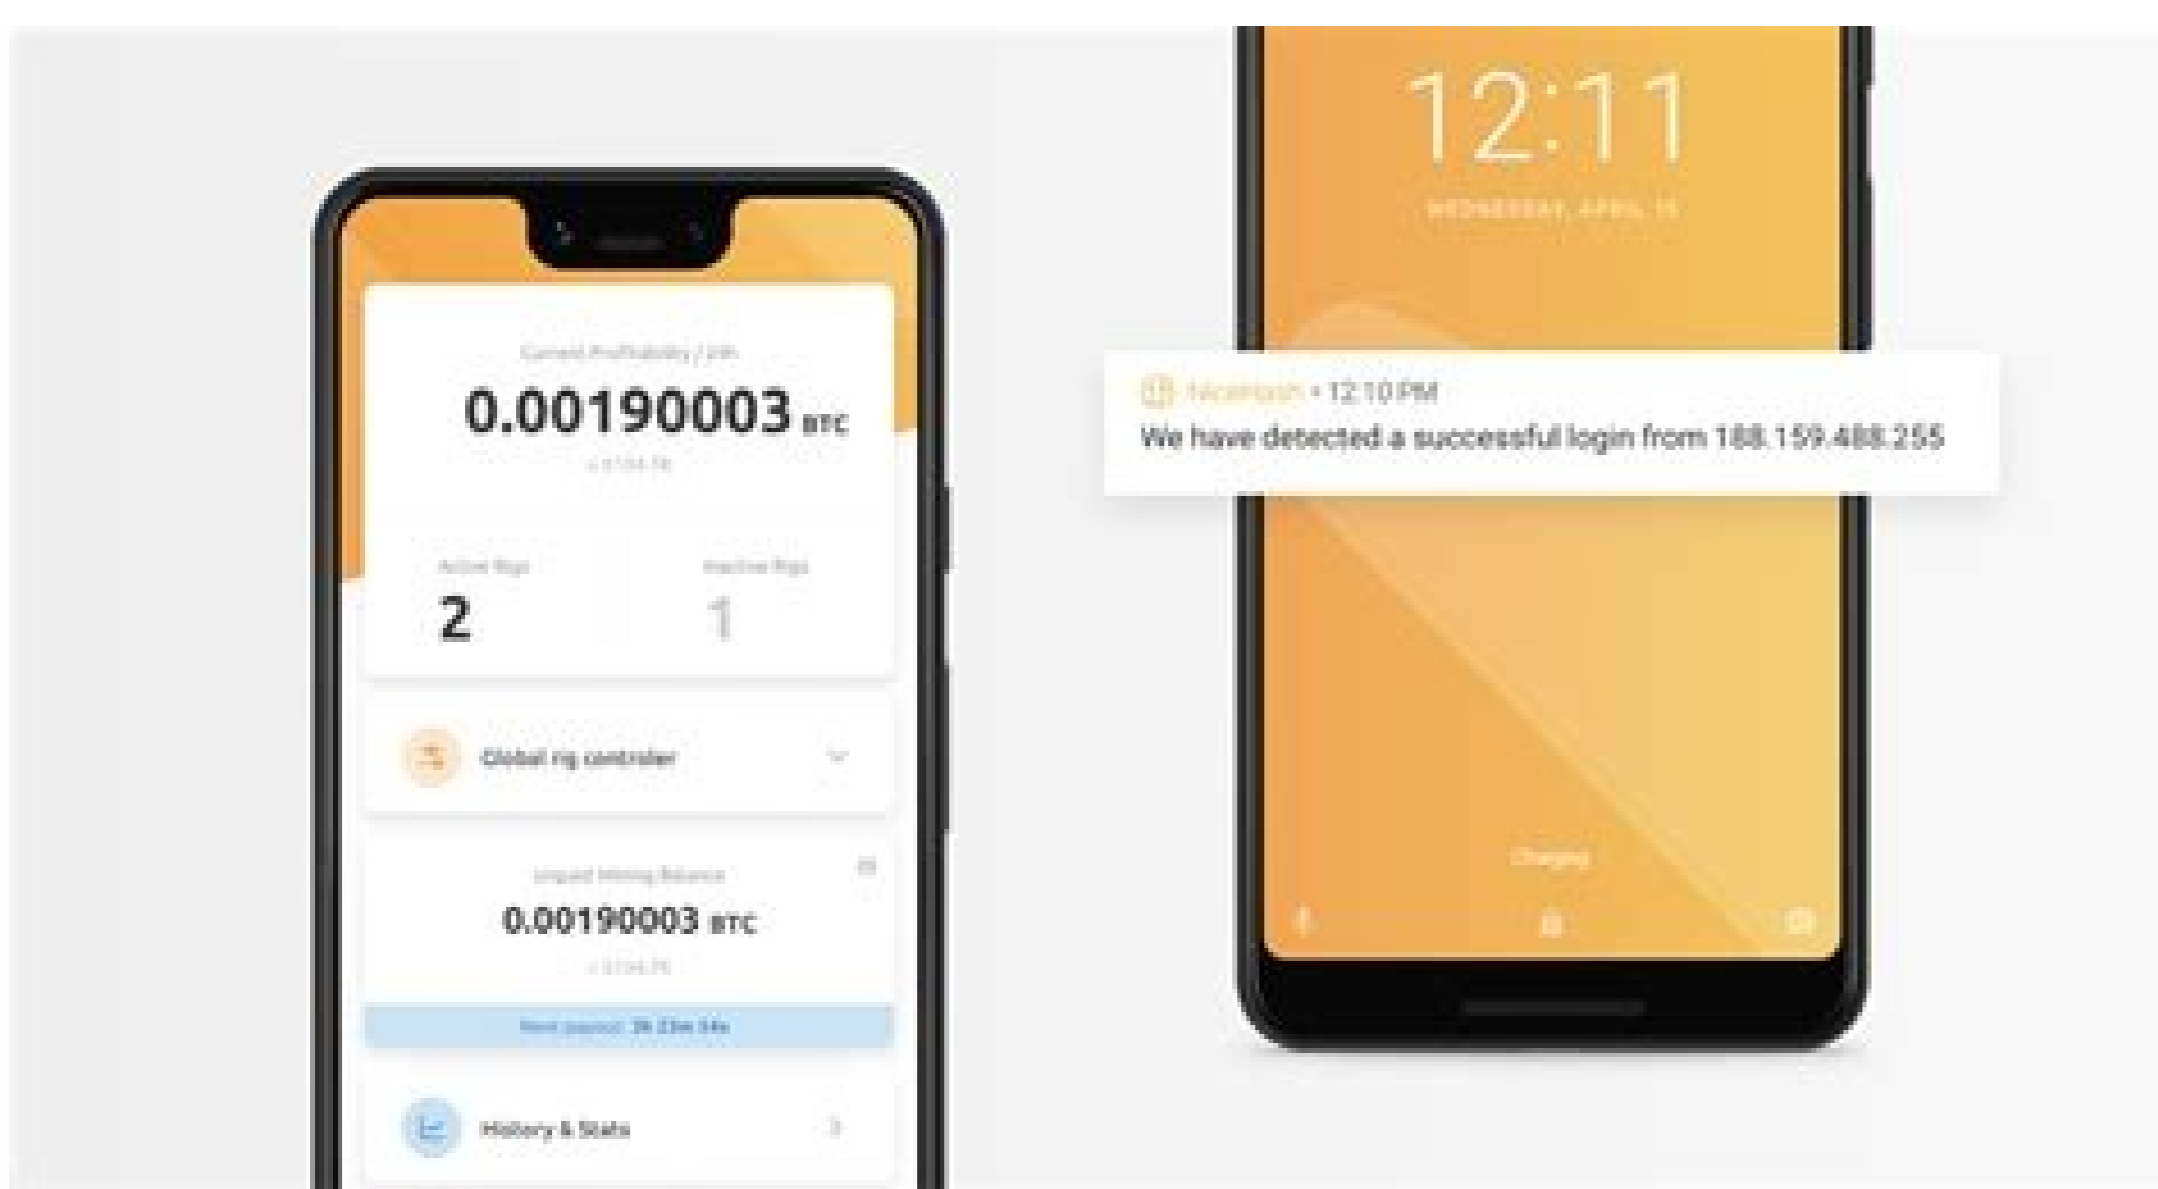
Current Profitability / 24h

0.00190003 BTC

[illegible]

Active Rigs

2

Inactive Rigs

1

Global rig controller

Unpaid Mining Balance

0.00190003 BTC

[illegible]

Next payout: 3h 23m 54s

History & Stats

12:11

WEDNESDAY, APRIL 15

NiceHash • 12:10 PM

We have detected a successful login from 188.159.488.255

Charging